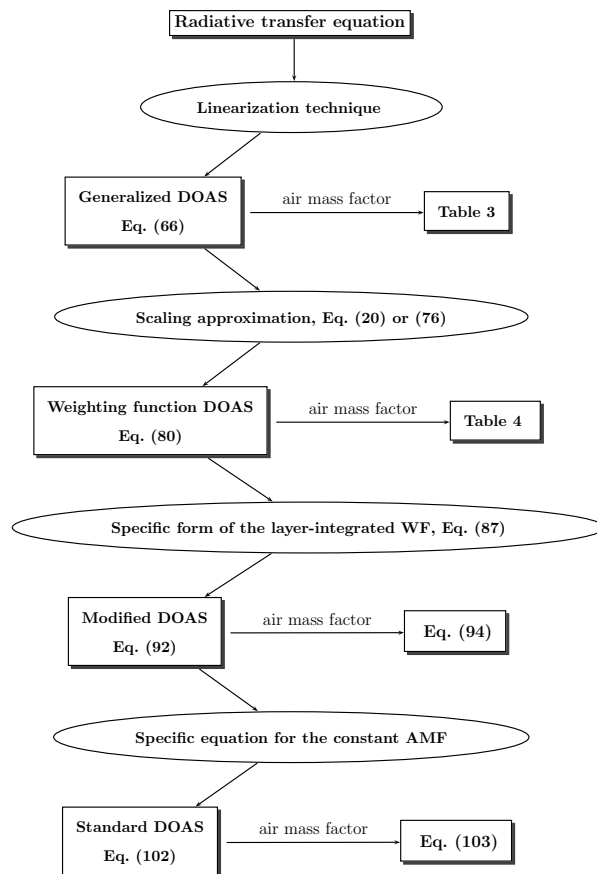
Radiative transfer equation

Linearization technique

Generalized DOAS
Eq. (66)

air mass factor

Table 3

Scaling approximation, Eq. (20) or (76)

Weighting function DOAS
Eq. (80)

air mass factor

Table 4

Specific form of the layer-integrated WF, Eq. (87)

Modified DOAS
Eq. (92)

air mass factor

Eq. (94)

Specific equation for the constant AMF

Standard DOAS
Eq. (102)

air mass factor

Eq. (103)